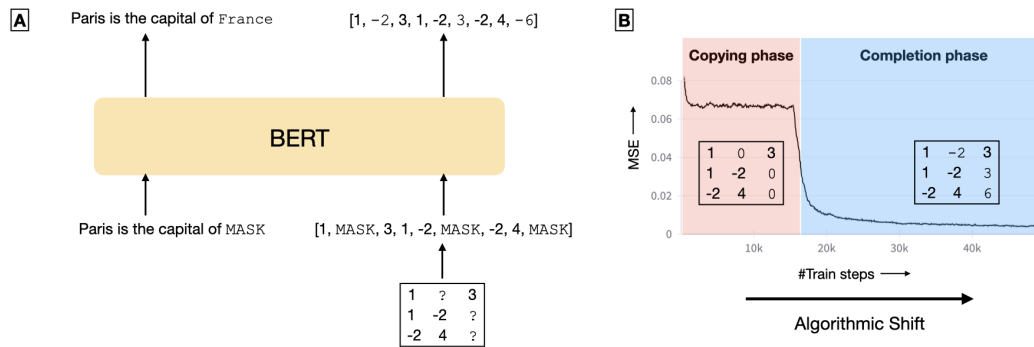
A

Paris is the capital of France

[1, −2, 3, 1, -2, 3, -2, 4, −6]

BERT

Paris is the capital of MASK

[1, MASK, 3, 1, -2, MASK, -2, 4, MASK]

| 1 | ? | 3 |
|---|---|---|
| 1 | -2 | ? |
| -2 | 4 | ? |

B

Copying phase

Completion phase

0.08
0.06
0.04
0.02
0

MSE ⟶

| 1 | 0 | 3 |
|---|---|---|
| 1 | -2 | 0 |
| -2 | 4 | 0 |

| 1 | −2 | 3 |
|---|---|---|
| 1 | -2 | 3 |
| -2 | 4 | 6 |

10k 20k 30k 40k

#Train steps ⟶

Algorithmic Shift